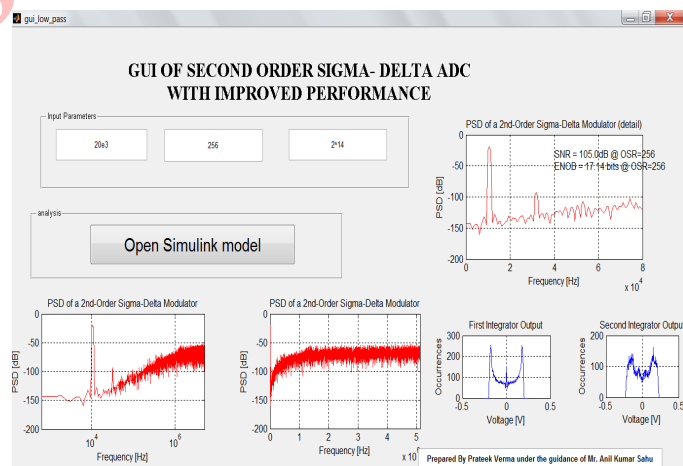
gui_low_pass

GUI OF SECOND ORDER SIGMA- DELTA ADC WITH IMPROVED PERFORMANCE

Input Parameters

20e3

256

2^14

analysis

Open Simulink model

PSD of a 2nd-Order Sigma-Delta Modulator (detail)

SNR = 105.0dB @ OSR=256
ENOB = 17.14 bits @ OSR=256

PSD [dB]

0
-50
-100
-150
-200

0 2 4 6 8

Frequency [Hz]

x $10^4$

PSD of a 2nd-Order Sigma-Delta Modulator

PSD [dB]

0
-50
-100
-150
-200

$10^4$ $10^6$

Frequency [Hz]

PSD of a 2nd-Order Sigma-Delta Modulator

0
-50
-100
-150
-200

0 1 2 3 4 5

Frequency [Hz]

x $10^5$

First Integrator Output

Occurrences

300
200
100
0

-0.5 0 0.5

Voltage [V]

Second Integrator Output

Occurrences

200
100
0

-0.5 0 0.5

Voltage [V]

Prepared By Prateek Verma under the guidance of Mr. Anil Kumar Sahu